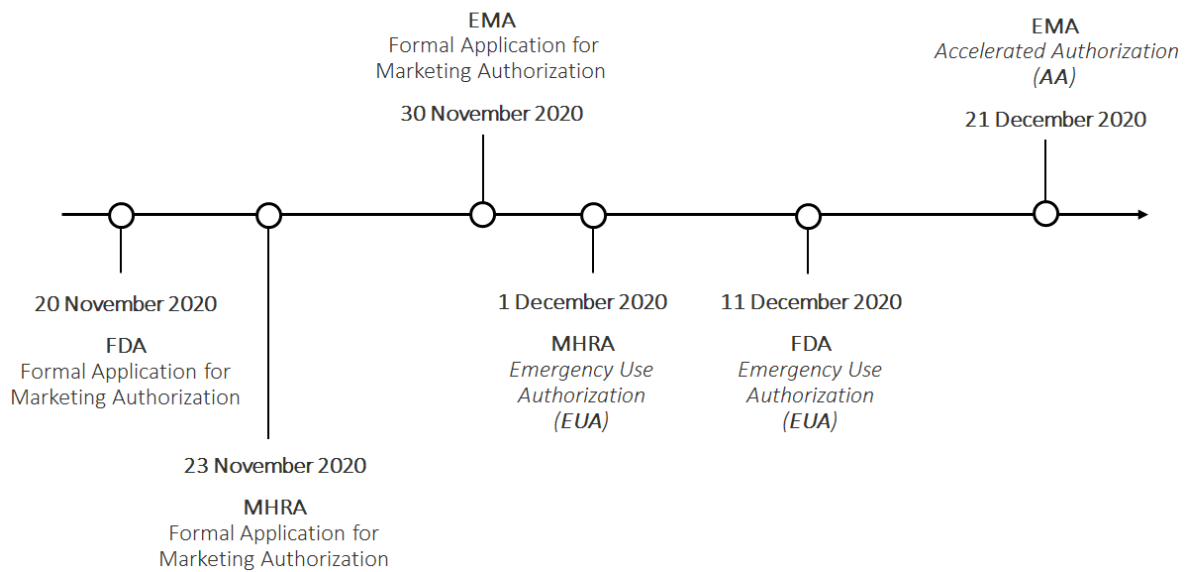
20 November 2020

FDA
Formal Application for Marketing Authorization

23 November 2020

MHRA
Formal Application for Marketing Authorization

EMA
Formal Application for Marketing Authorization

30 November 2020

1 December 2020

MHRA
Emergency Use Authorization (EUA)

11 December 2020

FDA
Emergency Use Authorization (EUA)

EMA
Accelerated Authorization (AA)

21 December 2020